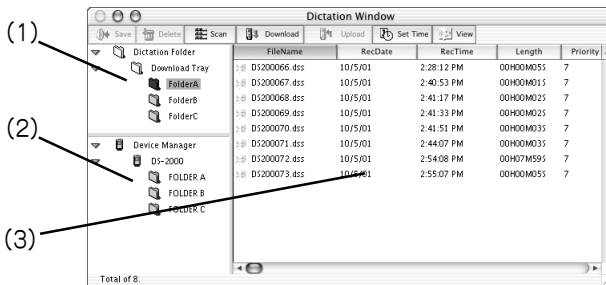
(1)
(2)
(3)

Dictation Window

Save | Delete | Scan | Download | Upload | Set Time | View

Dictation Folder
Download Tray
FolderA
FolderB
FolderC

Device Manager
DS-2000
FOLDER A
FOLDER B
FOLDER C

| FileName | RecDate | RecTime | Length | Priority |
|---|---|---|---|---|
| DS200066.dss | 10/5/01 | 2:28:12 PM | 00H00M05S | 7 |
| DS200067.dss | 10/5/01 | 2:40:53 PM | 00H00M01S | 7 |
| DS200068.dss | 10/5/01 | 2:41:17 PM | 00H00M02S | 7 |
| DS200069.dss | 10/5/01 | 2:41:33 PM | 00H00M02S | 7 |
| DS200070.dss | 10/5/01 | 2:41:51 PM | 00H00M03S | 7 |
| DS200071.dss | 10/5/01 | 2:44:07 PM | 00H00M03S | 7 |
| DS200072.dss | 10/5/01 | 2:54:08 PM | 00H07M59S | 7 |
| DS200073.dss | 10/5/01 | 2:55:07 PM | 00H00M05S | 7 |

Total of 8.